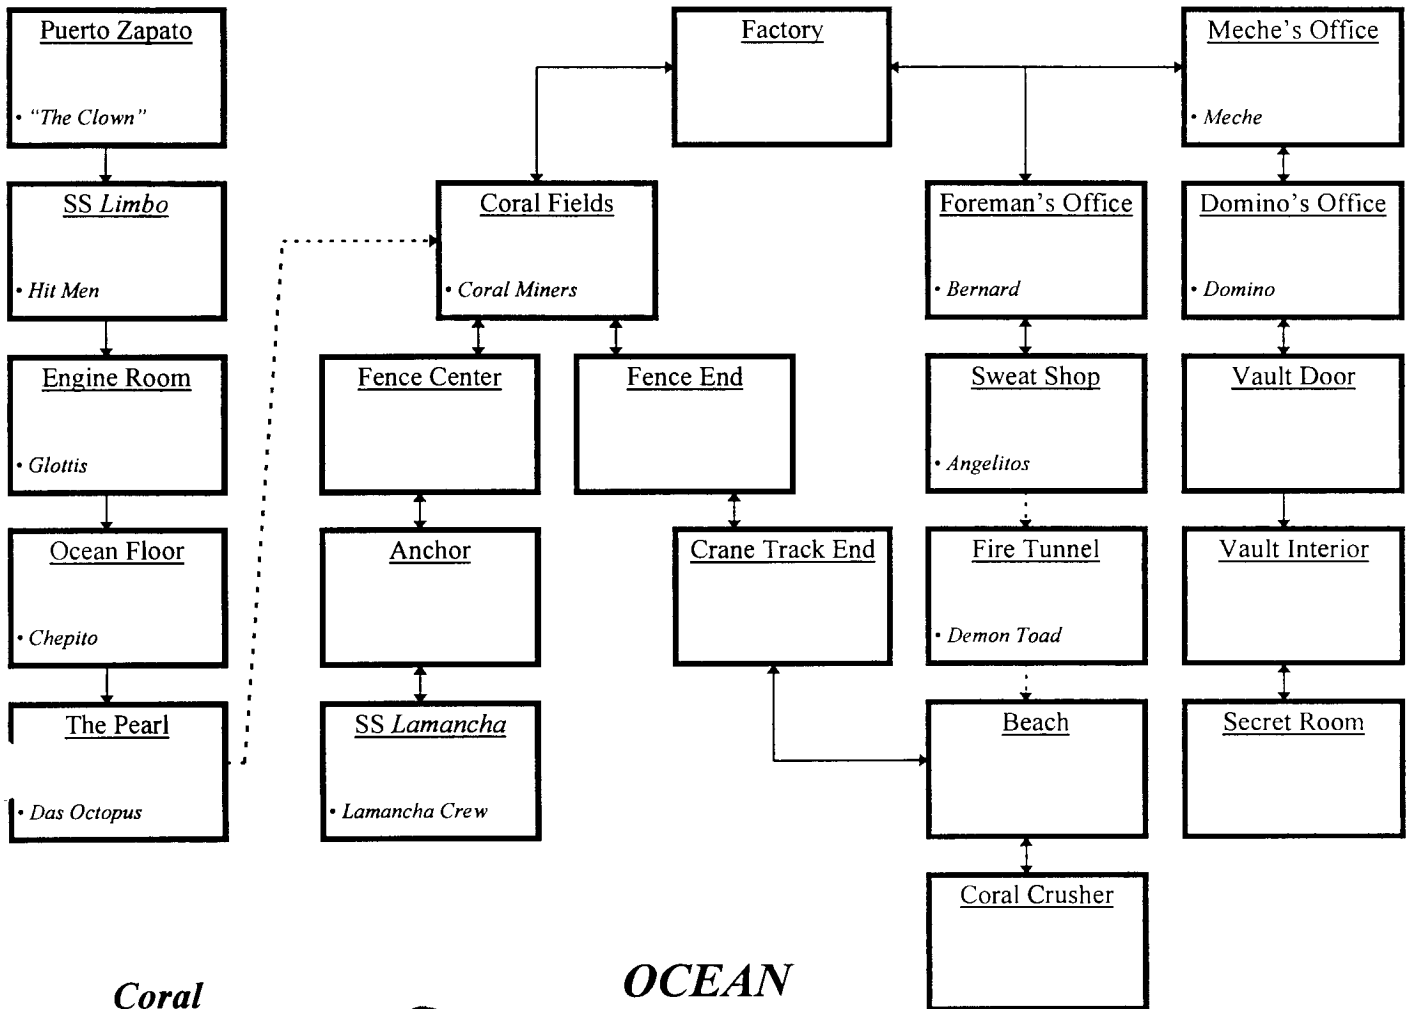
Puerto Zapato
• "The Clown"

SS Limbo
• Hit Men

Engine Room
• Glottis

Ocean Floor
• Chepito

The Pearl
• Das Octopus

Factory

Coral Fields
• Coral Miners

Fence Center

Fence End

Anchor

Crane Track End

SS Lamancha
• Lamancha Crew

Meche's Office
• Meche

Foreman's Office
• Bernard

Domino's Office
• Domino

Sweat Shop
• Angelitos

Vault Door

Fire Tunnel
• Demon Toad

Vault Interior

Beach

Secret Room

Coral Crusher

Coral

OCEAN